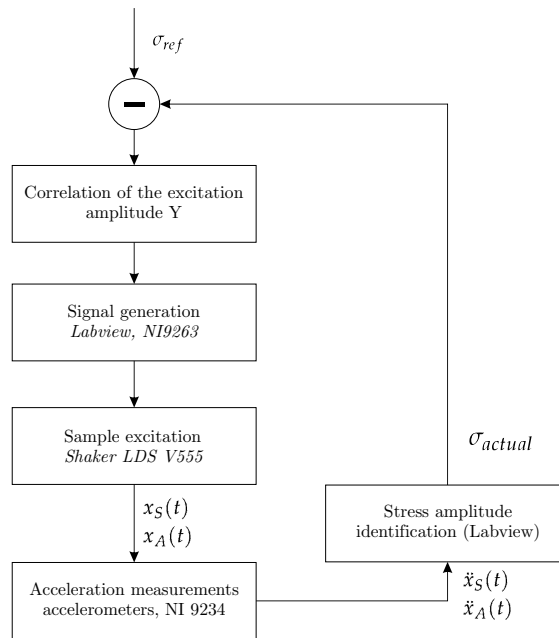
$\sigma_{ref}$

$-$

Correlation of the excitation amplitude Y

Signal generation
*Labview, NI9263*

Sample excitation
*Shaker LDS V555*

$x_S(t)$
$x_A(t)$

Acceleration measurements accelerometers, NI 9234

$\sigma_{actual}$

Stress amplitude identification (Labview)

$\ddot{x}_S(t)$
$\ddot{x}_A(t)$